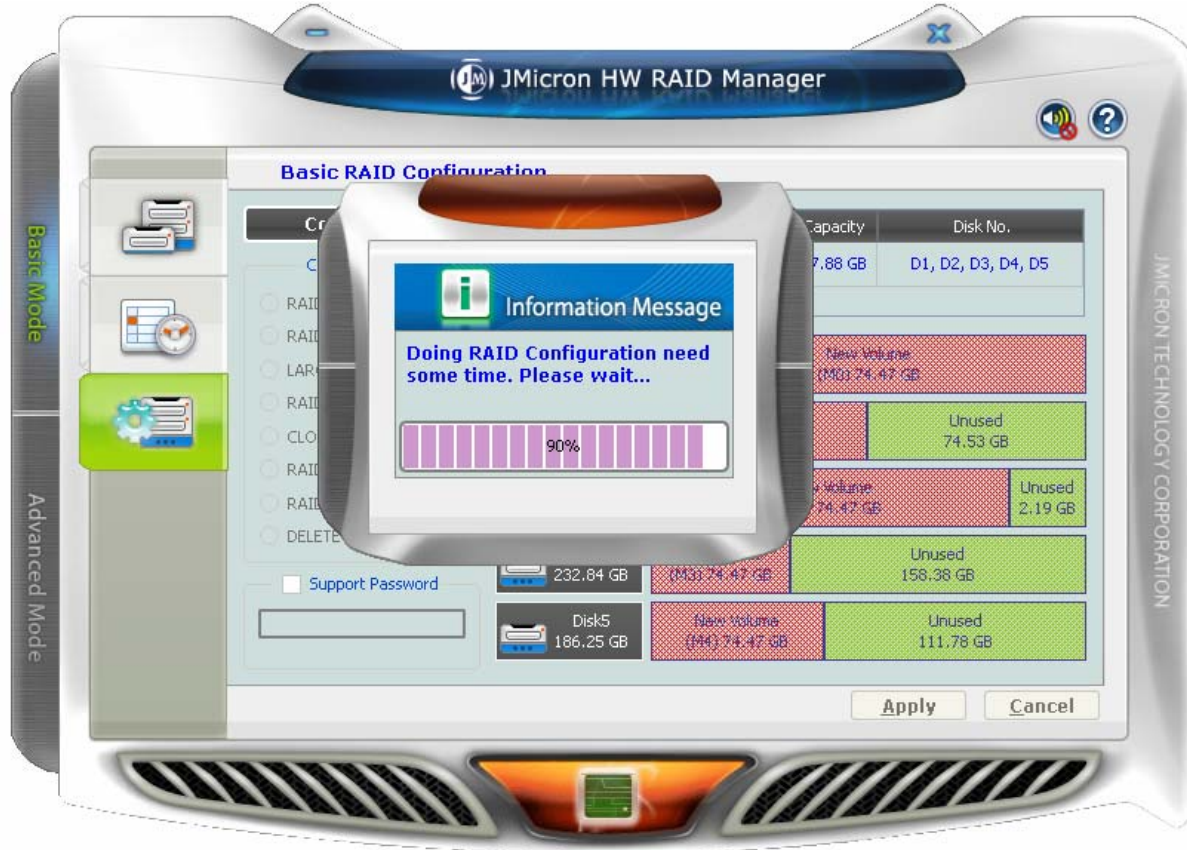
JMicron HW RAID Manager

Basic Mode

Advanced Mode

Basic RAID Configuration

Co

C

RAID

RAID

LARG

RAID

CLO

RAID

RAID

DELETE

Capacity | Disk No.
7.88 GB | D1, D2, D3, D4, D5

New Volume
(M0) 74.47 GB

Unused
74.53 GB

Volume
74.47 GB

Unused
2.19 GB

232.84 GB

(M3) 74.47 GB

Unused
158.38 GB

Disk5
186.25 GB

New Volume
(M4) 74.47 GB

Unused
111.78 GB

Support Password

Information Message

Doing RAID Configuration need some time. Please wait...

90%

Apply

Cancel

JMICRON TECHNOLOGY CORPORATION